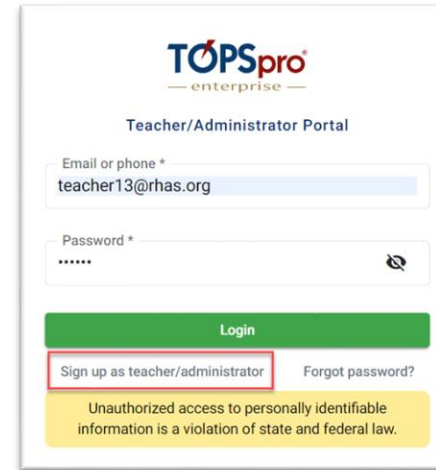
TOPSpro®
— enterprise —

Teacher/Administrator Portal

Email or phone *
teacher13@rhas.org

Password *
••••••

Login

Sign up as teacher/administrator

Forgot password?

Unauthorized access to personally identifiable information is a violation of state and federal law.